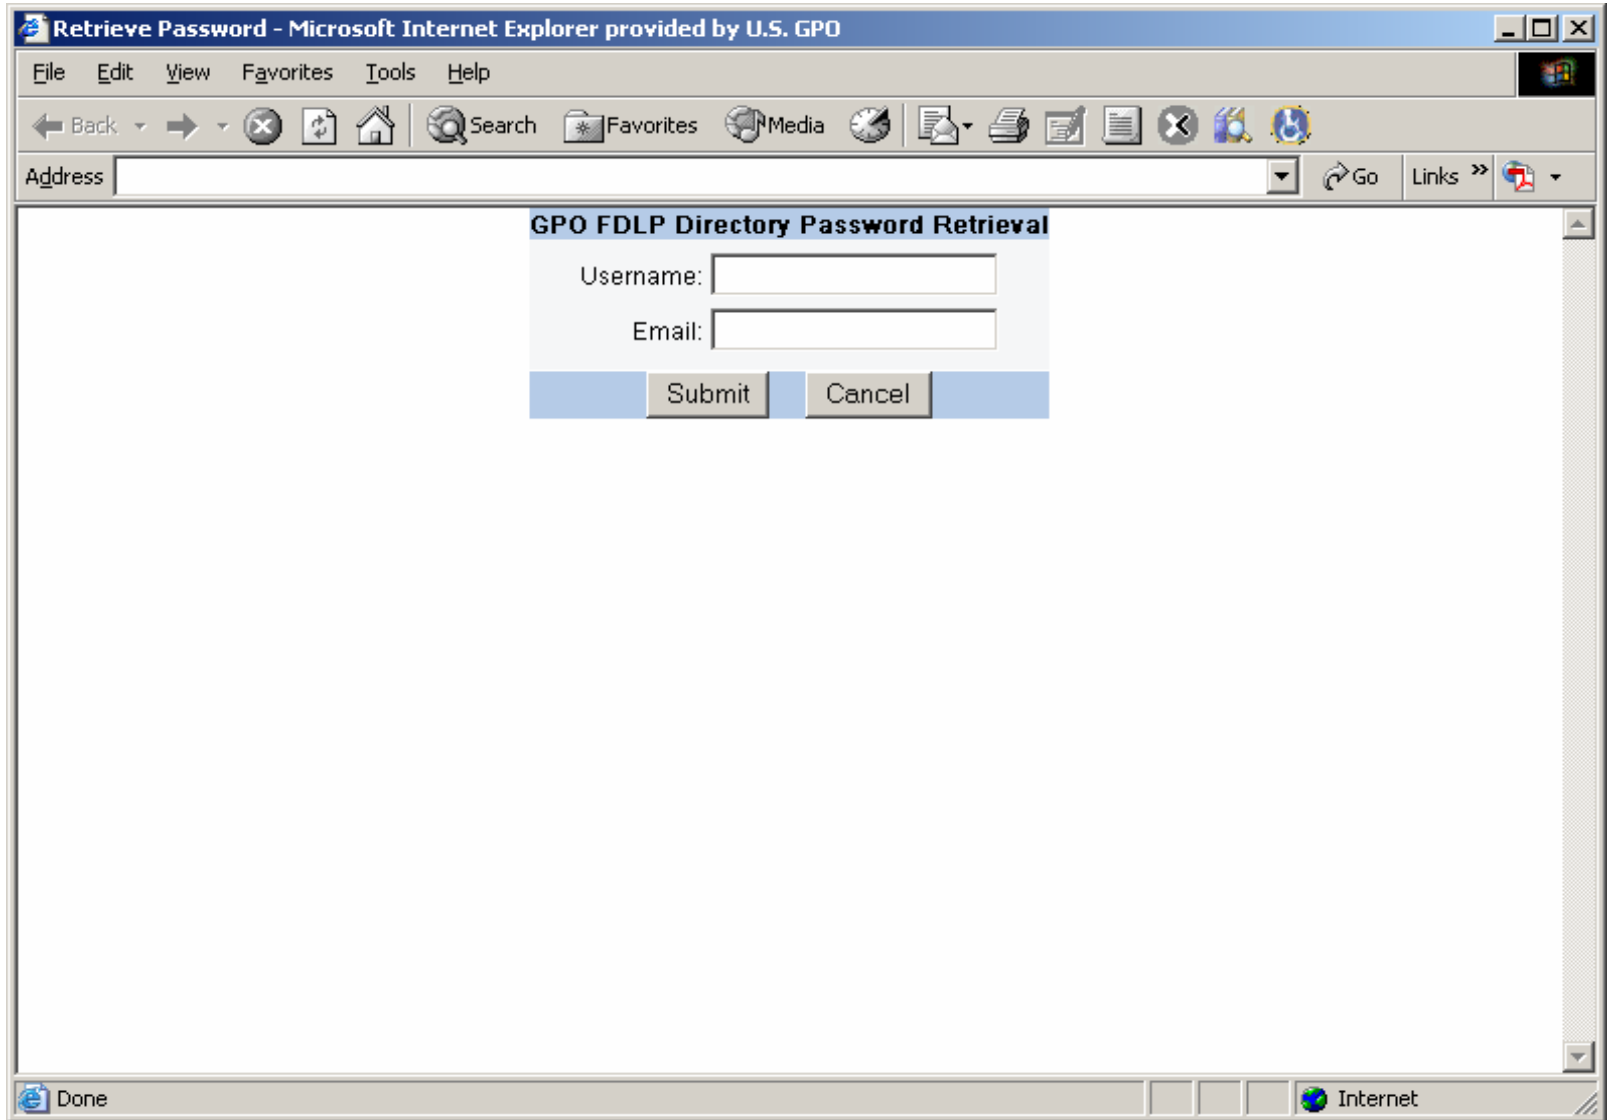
Retrieve Password - Microsoft Internet Explorer provided by U.S. GPO

File Edit View Favorites Tools Help

Back Search Favorites Media

Address Go Links »

GPO FDLP Directory Password Retrieval

Username:

Email:

Submit Cancel

Done Internet